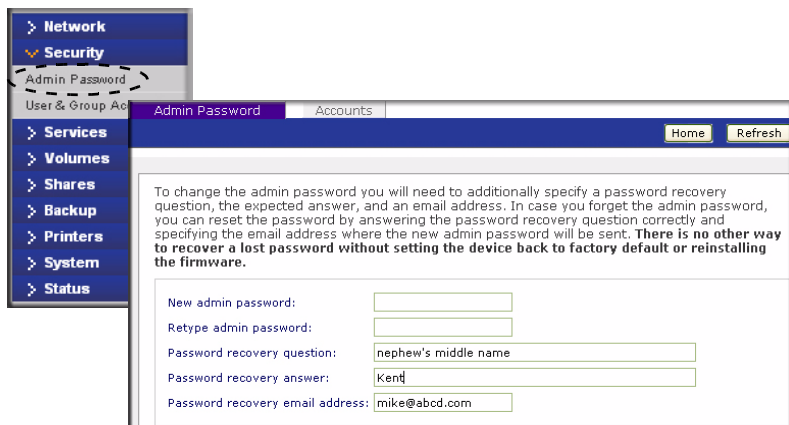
> Network
Security
Admin Password
User & Group Ac
> Services
> Volumes
> Shares
> Backup
> Printers
> System
> Status

Admin Password
Accounts

Home
Refresh

To change the admin password you will need to additionally specify a password recovery question, the expected answer, and an email address. In case you forget the admin password, you can reset the password by answering the password recovery question correctly and specifying the email address where the new admin password will be sent. **There is no other way to recover a lost password without setting the device back to factory default or reinstalling the firmware.**

New admin password:
Retype admin password:
Password recovery question: nephew's middle name
Password recovery answer: Kent
Password recovery email address: mike@abcd.com